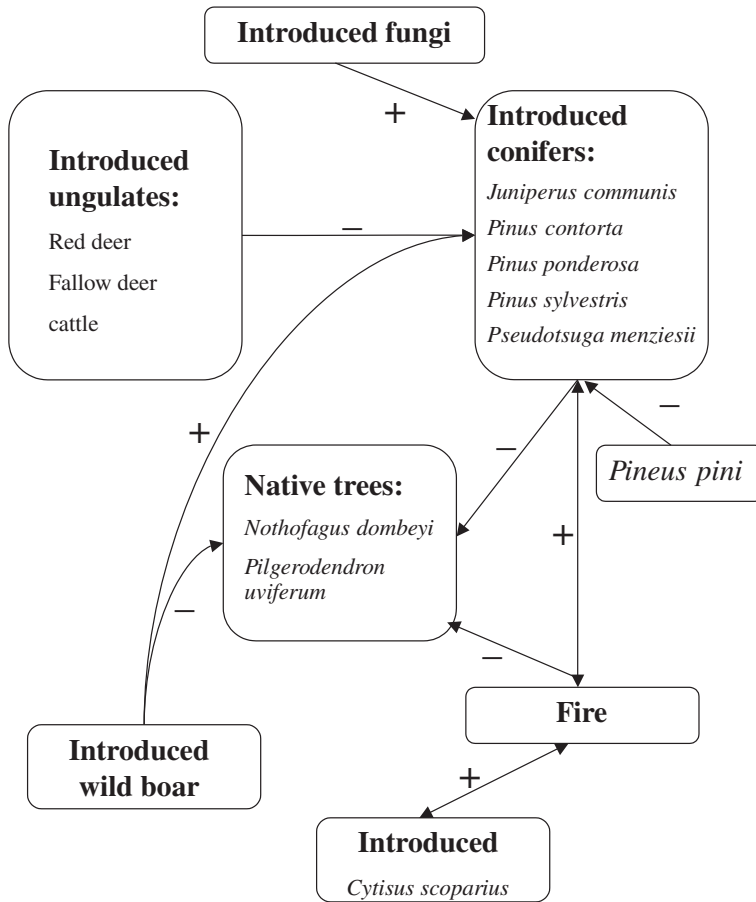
Introduced fungi

+

Introduced ungulates:

Red deer

Fallow deer

cattle

–

Introduced conifers:

Juniperus communis

Pinus contorta

Pinus ponderosa

Pinus sylvestris

Pseudotsuga menziesii

+

–

–

Pineus pini

Native trees:

Nothofagus dombeyi

Pilgerodendron uviferum

+

–

–

Fire

Introduced wild boar

+

Introduced

Cytisus scoparius